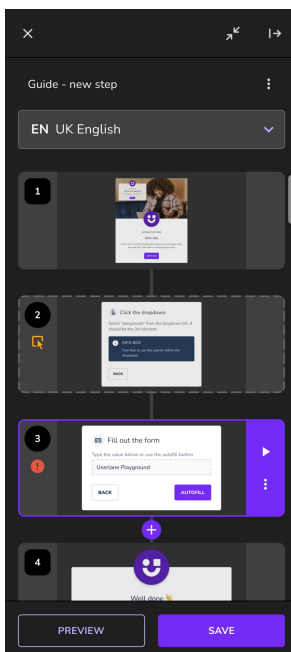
Guide - new step

EN UK English

1

Enter line

2

Click the dropdown

Select "playground" from the dropdown list. It should be the 3rd element.

INFO BOX

Feel free to use the search within the dropdown

BACK

3

Fill out the form

Type the value below or use the autofill button

Userlane Playground

BACK

AUTOFILL

4

Well done

PREVIEW

SAVE